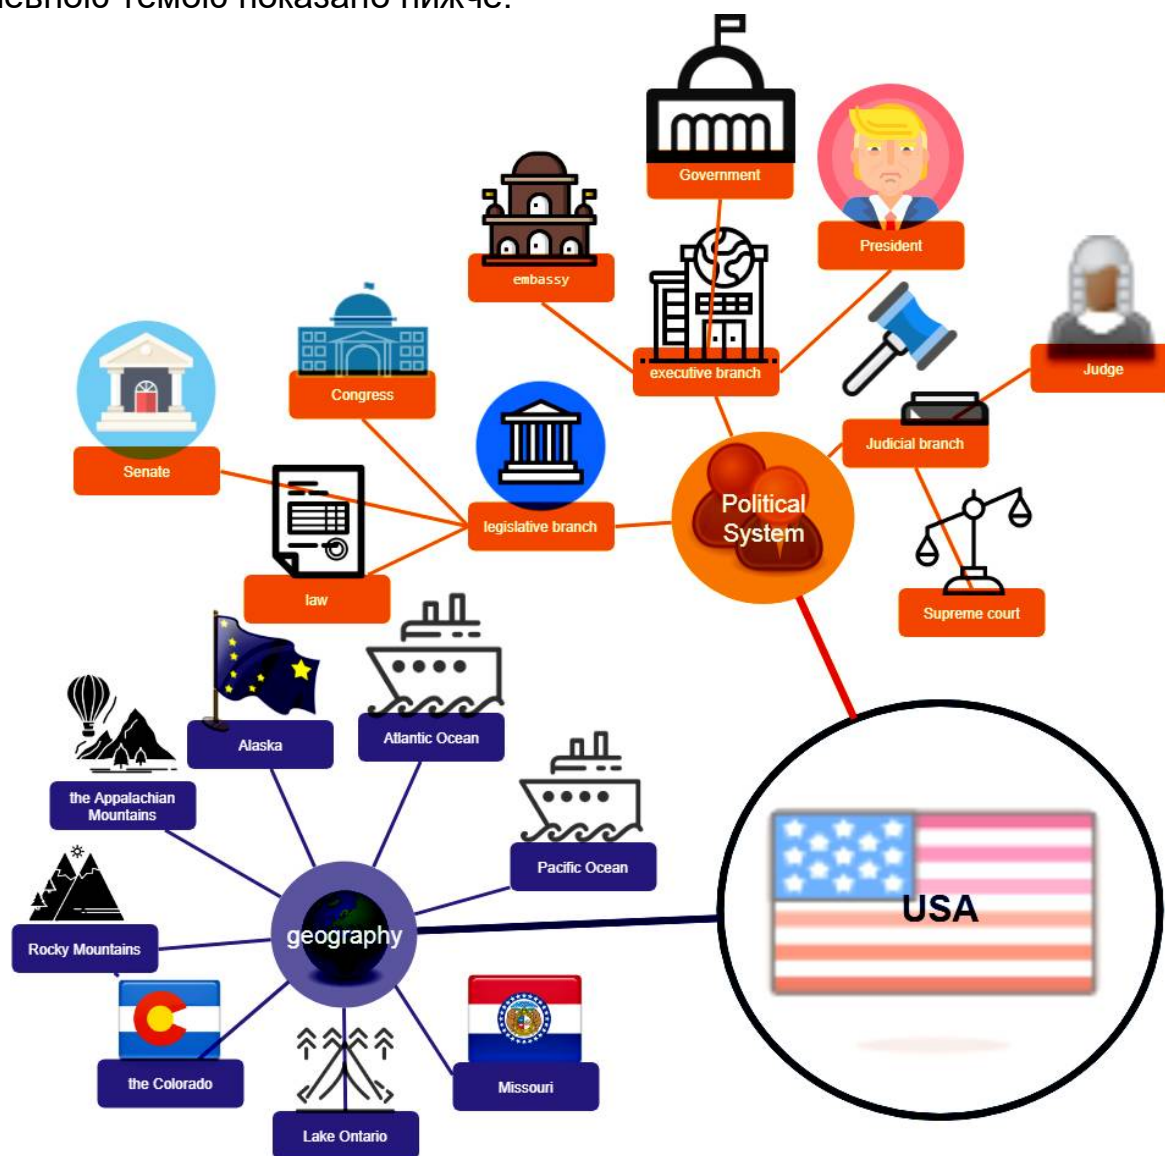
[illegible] темою показано нижче.

Government

President

embassy

executive branch

Judge

Congress

Senate

legislative branch

Judicial branch

Political System

law

Supreme court

Alaska

Atlantic Ocean

the Appalachian Mountains

Pacific Ocean

USA

Rocky Mountains

geography

the Colorado

Missouri

Lake Ontario